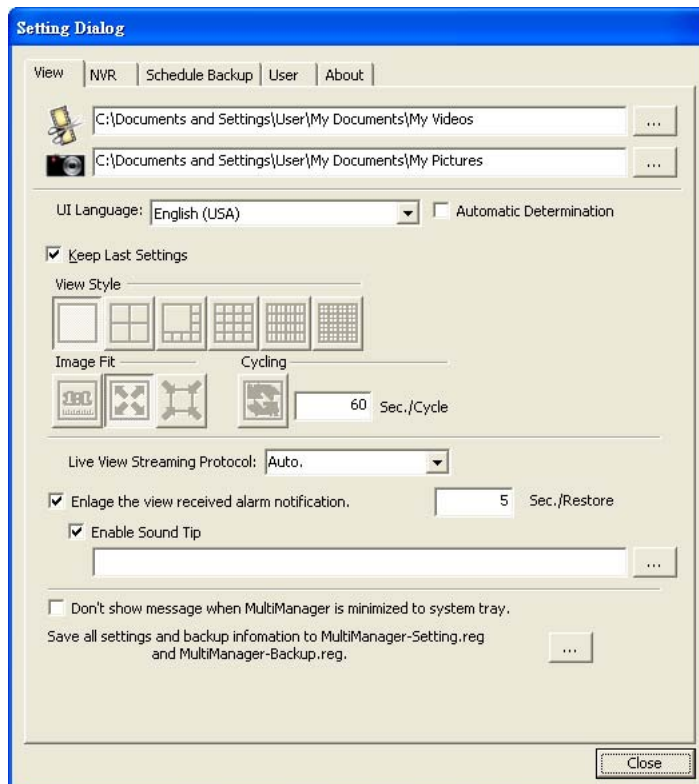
Setting Dialog

View | NVR | Schedule Backup | User | About

C:\Documents and Settings\User\My Documents\My Videos ...

C:\Documents and Settings\User\My Documents\My Pictures ...

UI Language: English (USA) Automatic Determination

Keep Last Settings

View Style

Image Fit

Cycling

60 Sec./Cycle

Live View Streaming Protocol: Auto.

Enlage the view received alarm notification. 5 Sec./Restore

Enable Sound Tip

...

Don't show message when MultiManager is minimized to system tray.

Save all settings and backup infomation to MultiManager-Setting.reg and MultiManager-Backup.reg. ...

Close